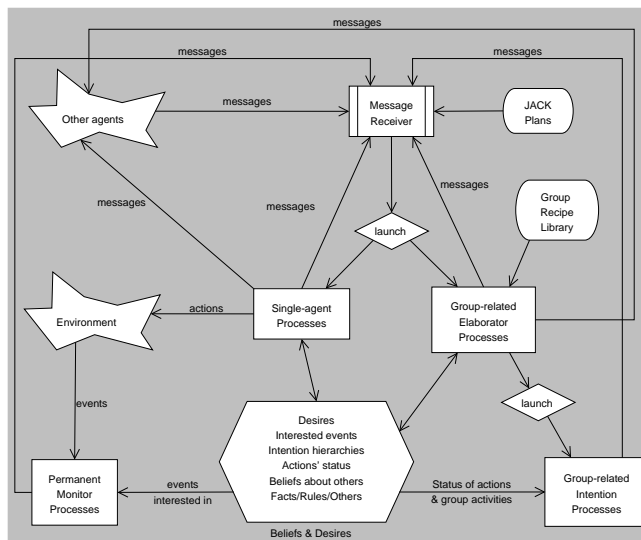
messages

messages

messages

messages

Message Receiver

JACK Plans

Other agents

messages

messages

messages

Group Recipe Library

launch

Environment

actions

Single-agent Processes

Group-related Elaborator Processes

events

launch

Desires
Interested events
Intention hierarchies
Actions' status
Beliefs about others
Facts/Rules/Others

Permanent Monitor Processes

events interested in

Status of actions & group activities

Group-related Intention Processes

Beliefs & Desires